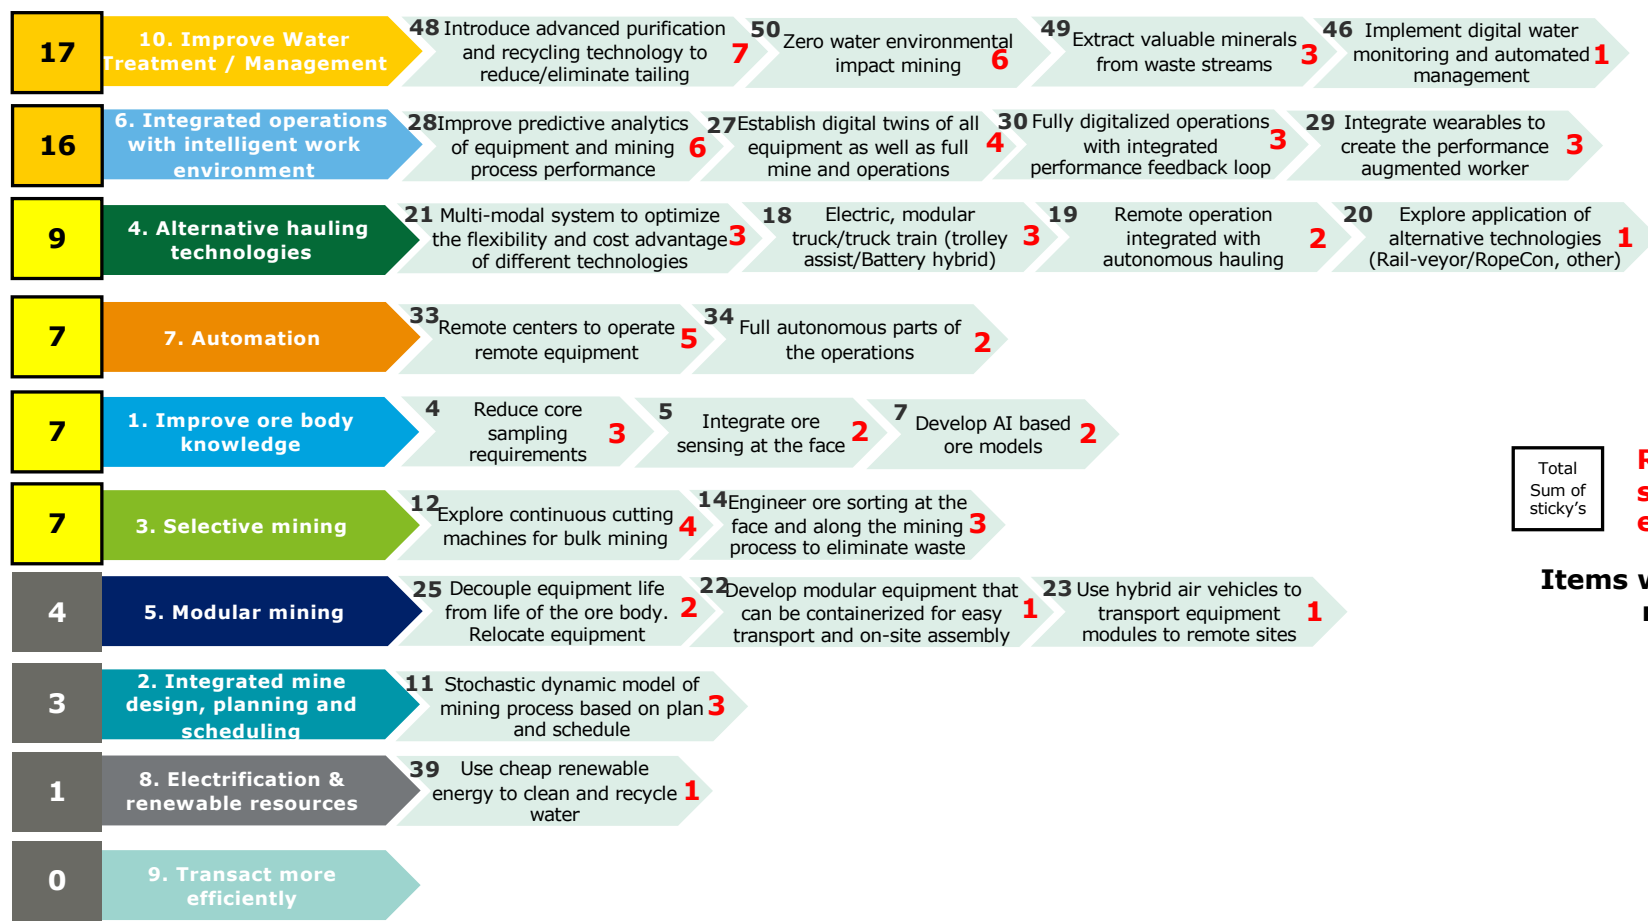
17
10. Improve Water Treatment / Management
48 Introduce advanced purification and recycling technology to reduce/eliminate tailing 7
50 Zero water environmental impact mining 6
49 Extract valuable minerals from waste streams 3
46 Implement digital water monitoring and automated management 1

16
6. Integrated operations with intelligent work environment
28 Improve predictive analytics of equipment and mining process performance 6
27 Establish digital twins of all equipment as well as full mine and operations 4
30 Fully digitalized operations with integrated performance feedback loop 3
29 Integrate wearables to create the performance augmented worker 3

9
4. Alternative hauling technologies
21 Multi-modal system to optimize the flexibility and cost advantage of different technologies 3
18 Electric, modular truck/truck train (trolley assist/Battery hybrid) 3
19 Remote operation integrated with autonomous hauling 2
20 Explore application of alternative technologies (Rail-veyor/RopeCon, other) 1

7
7. Automation
33 Remote centers to operate remote equipment 5
34 Full autonomous parts of the operations 2

7
1. Improve ore body knowledge
4 Reduce core sampling requirements 3
5 Integrate ore sensing at the face 2
7 Develop AI based ore models 2

7
3. Selective mining
12 Explore continuous cutting machines for bulk mining 4
14 Engineer ore sorting at the face and along the mining process to eliminate waste 3

4
5. Modular mining
25 Decouple equipment life from life of the ore body. Relocate equipment 2
22 Develop modular equipment that can be containerized for easy transport and on-site assembly 1
23 Use hybrid air vehicles to transport equipment modules to remote sites 1

3
2. Integrated mine design, planning and scheduling
11 Stochastic dynamic model of mining process based on plan and schedule 3

1
8. Electrification & renewable resources
39 Use cheap renewable energy to clean and recycle water 1

0
9. Transact more efficiently

Total Sum of sticky's
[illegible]
Items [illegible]